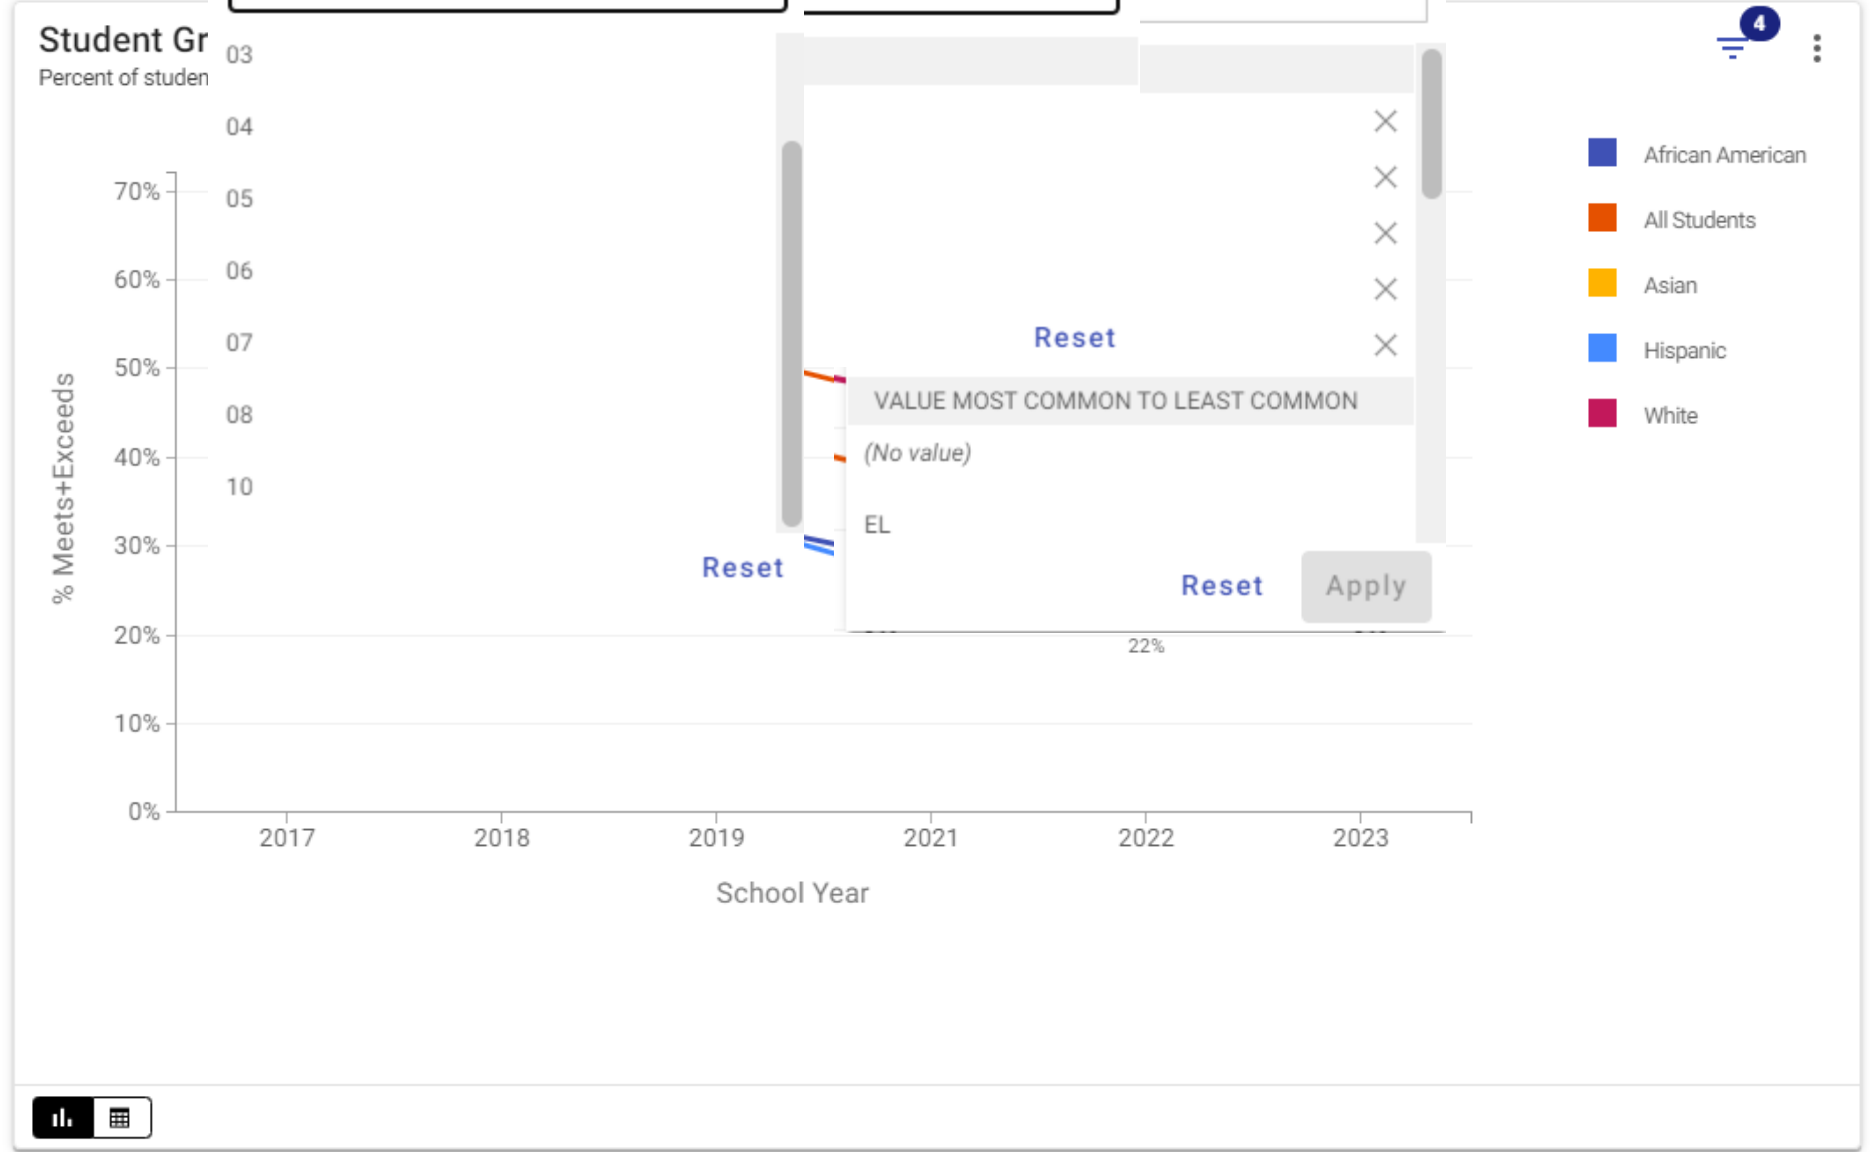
Student Gr
Percent of studen

4

03
04
05
06
07
08
10

Reset

Reset

VALUE MOST COMMON TO LEAST COMMON
(No value)
EL

Reset Apply

22%

African American
All Students
Asian
Hispanic
White

70%
60%
50%
40%
30%
20%
10%
0%

% Meets+Exceeds

2017 2018 2019 2021 2022 2023

School Year